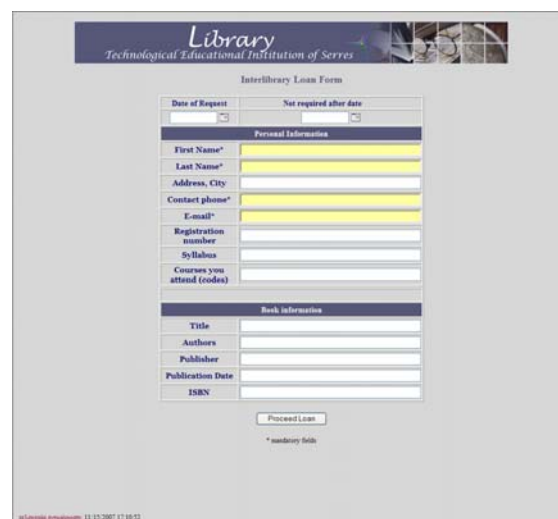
Library
Technological Educational Institution of Serres

Interlibrary Loan Form

| Date of Request | Not required after date |
|---|---|
| | |

Personal Information

| | |
|---|---|
| First Name* | |
| Last Name* | |
| Address, City | |
| Contact phone* | |
| E-mail* | |
| Registration number | |
| Syllabus | |
| Courses you attend (codes) | |

Book information

| | |
|---|---|
| Title | |
| Authors | |
| Publisher | |
| Publication Date | |
| ISBN | |

Proceed Loan

* mandatory fields

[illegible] 11/15/2007 17:10:52